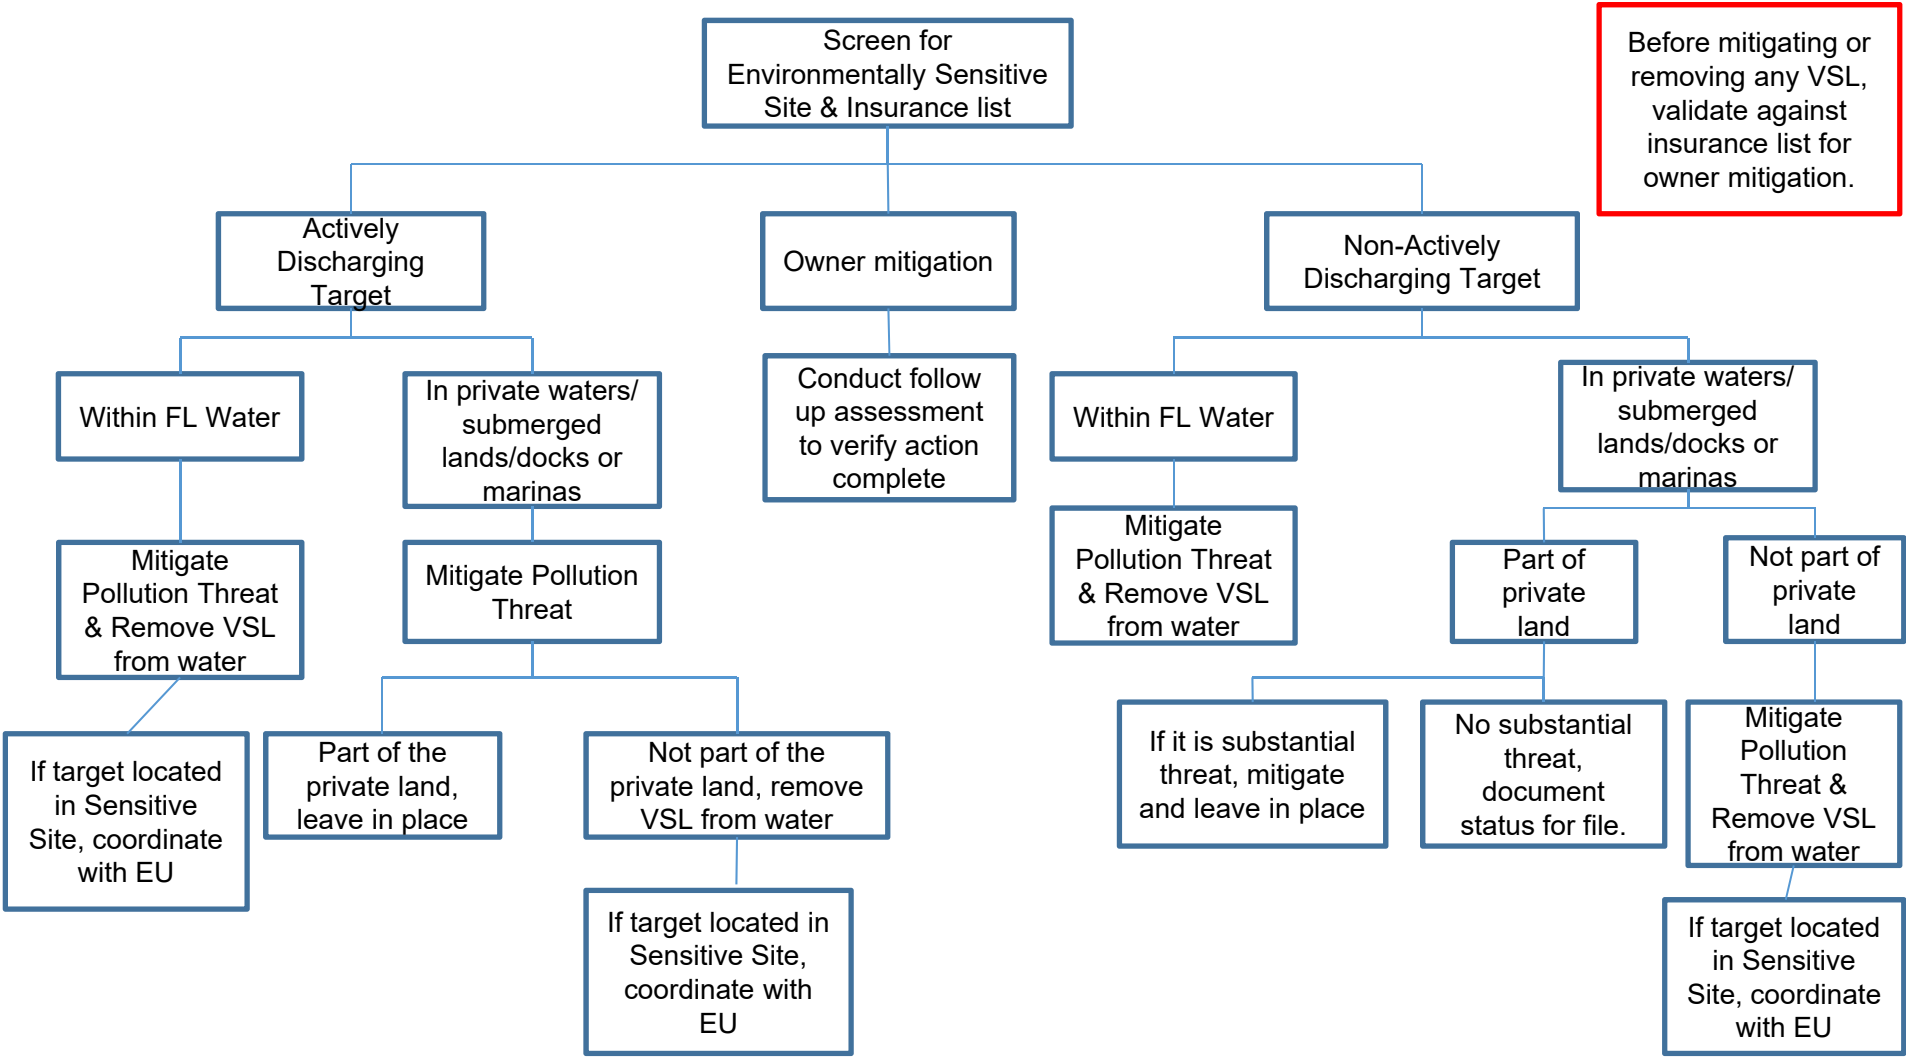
Screen for Environmentally Sensitive Site & Insurance list

Before mitigating or removing any VSL, validate against insurance list for owner mitigation.

Actively Discharging Target

Owner mitigation

Non-Actively Discharging Target

Within FL Water

In private waters/ submerged lands/docks or marinas

Conduct follow up assessment to verify action complete

Within FL Water

In private waters/ submerged lands/docks or marinas

Mitigate Pollution Threat & Remove VSL from water

Mitigate Pollution Threat

Mitigate Pollution Threat & Remove VSL from water

Part of private land

Not part of private land

If target located in Sensitive Site, coordinate with EU

Part of the private land, leave in place

Not part of the private land, remove VSL from water

If it is substantial threat, mitigate and leave in place

No substantial threat, document status for file.

Mitigate Pollution Threat & Remove VSL from water

If target located in Sensitive Site, coordinate with EU

If target located in Sensitive Site, coordinate with EU